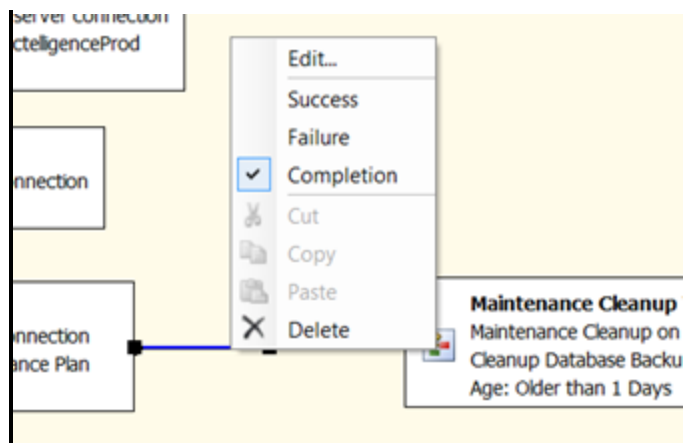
server connection
ctelligenceProd

nnection

nnection
ance Plan

Edit...
Success
Failure
Completion
Cut
Copy
Paste
Delete

Maintenance Cleanup
Maintenance Cleanup on
Cleanup Database Backu
Age: Older than 1 Days